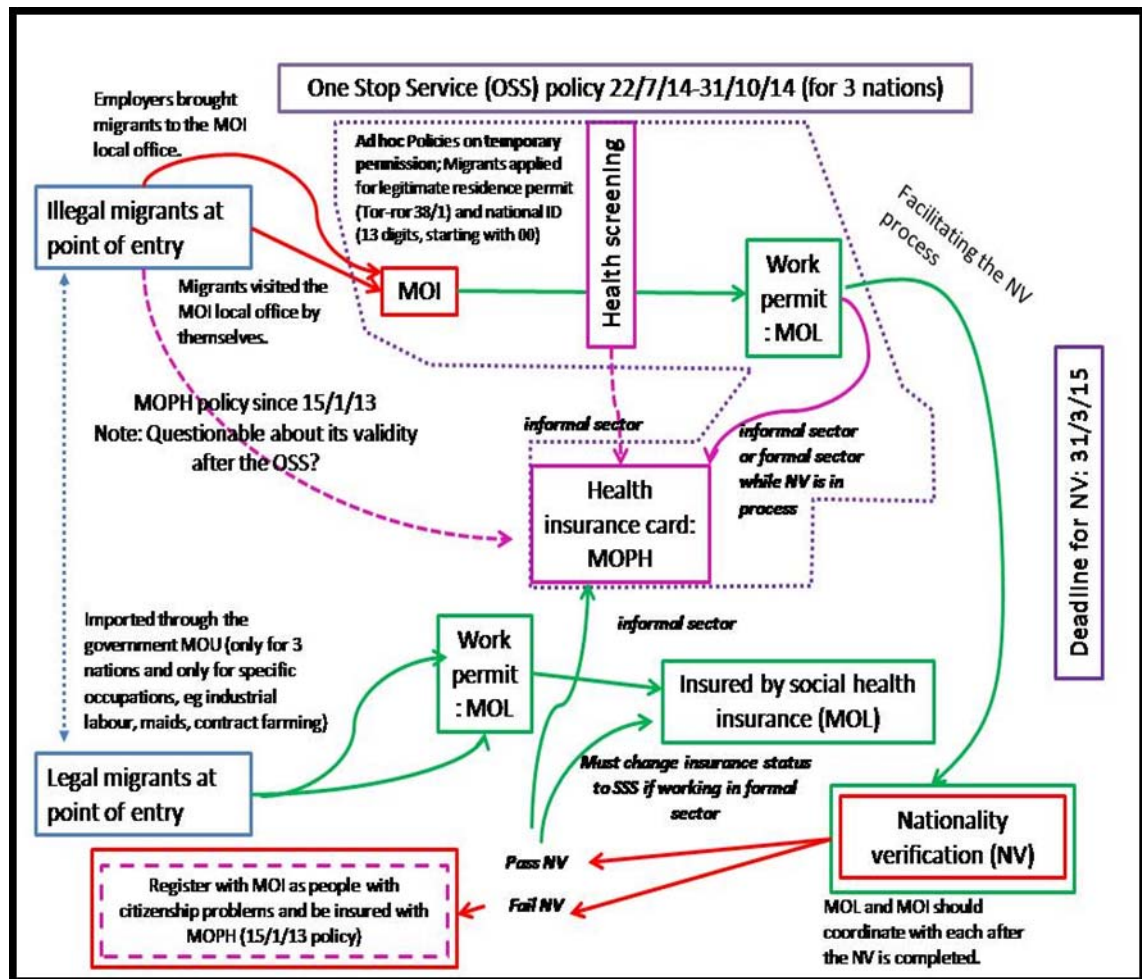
One Stop Service (OSS) policy 22/7/14-31/10/14 (for 3 nations)

Employers brought migrants to the MOI local office.

Ad hoc Policies on temporary pennission; Migrants applied for legitimate residence permit (Tor-ror 38/1) and national ID (13 digits, starting with 00)

Health screening

Facilitating the NV process

Illegal migrants at point of entry

Migrants visited the MOI local office by themselves.

MOI

Work permit : MOL

Deadline for NV: 31/3/15

MOPH policy since 15/1/13
Note: Questionable about its validity after the OSS?

informal sector

informal sector or formal sector while NV is in process

Health insurance card: MOPH

Imported through the government MOU (only for 3 nations and only for specific occupations, eg industrial labour, maids, contract farming)

informal sector

Work permit : MOL

Insured by social health insurance (MOL)

Must change insurance status to SSS if working in formal sector

Legal migrants at point of entry

Nationality verification (NV)

Pass NV

Fail NV

Register with MOI as people with citizenship problems and be insured with MOPH (15/1/13 policy)

MOL and MOI should coordinate with each after the NV is completed.